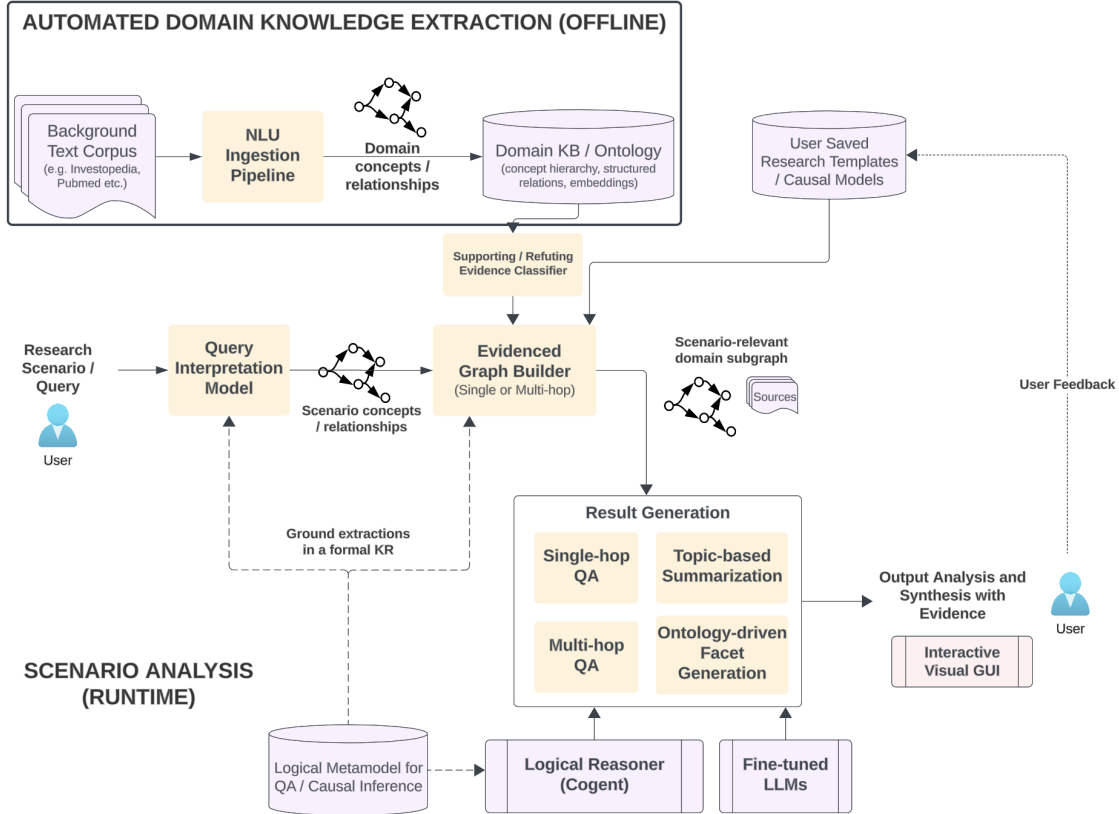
AUTOMATED DOMAIN KNOWLEDGE EXTRACTION (OFFLINE)

Background Text Corpus (e.g. Investopedia, Pubmed etc.)

NLU Ingestion Pipeline

Domain concepts / relationships

Domain KB / Ontology (concept hierarchy, structured relations, embeddings)

User Saved Research Templates / Causal Models

Supporting / Refuting Evidence Classifier

Research Scenario / Query

User

Query Interpretation Model

Scenario concepts / relationships

Evidenced Graph Builder (Single or Multi-hop)

Scenario-relevant domain subgraph

Sources

User Feedback

Ground extractions in a formal KR

Result Generation

Single-hop QA

Topic-based Summarization

Multi-hop QA

Ontology-driven Facet Generation

Output Analysis and Synthesis with Evidence

User

Interactive Visual GUI

SCENARIO ANALYSIS (RUNTIME)

Logical Metamodel for QA / Causal Inference

Logical Reasoner (Cogent)

Fine-tuned LLMs